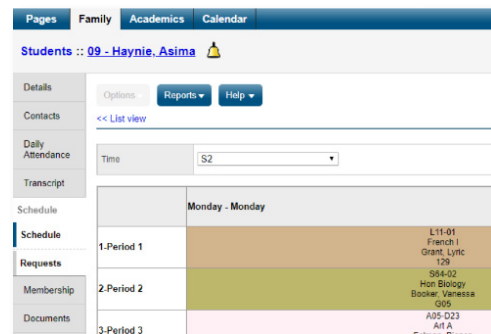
Pages Family Academics Calendar

Students :: 09 - Haynie, Asima

Details

Contacts

Daily Attendance

Transcript

Schedule

Schedule

Requests

Membership

Documents

Options

Reports ▾

Help ▾

<< List view

Time S2

| | Monday - Monday |
|---|---|
| 1-Period 1 | L11-01 French I Grant, Lyric 129 |
| 2-Period 2 | S84-02 Hon Biology Booker, Vanessa G05 |
| 3-Period 3 | A05-D23 Art A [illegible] |